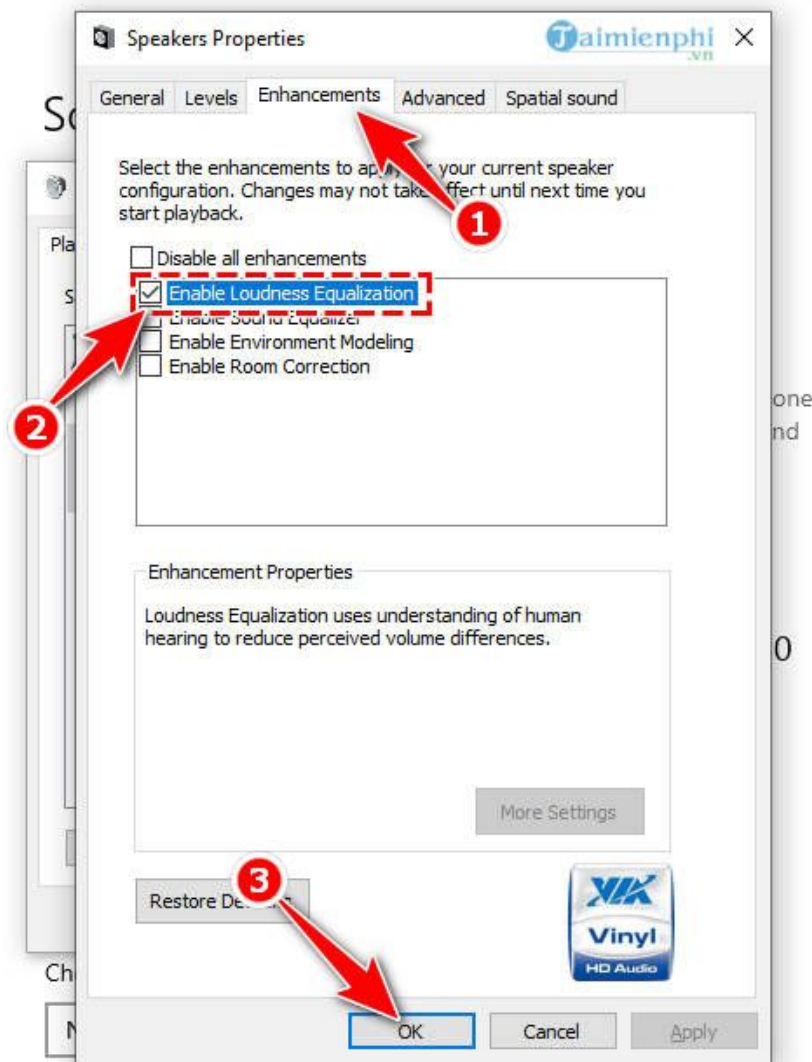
Speakers Properties

Taimienphi.vn

×

So

General Levels Enhancements Advanced Spatial sound

Select the enhancements to app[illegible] your current speaker configuration. Changes may not take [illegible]ffect until next time you start playback.

1

Pla

Disable all enhancements

S

Enable Loudness Equalization

Enable Sound Equalizer

Enable Environment Modeling

Enable Room Correction

2

one

nd

Enhancement Properties

Loudness Equalization uses understanding of human hearing to reduce perceived volume differences.

0

More Settings

3

Restore De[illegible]

VIA

Vinyl

HD Audio

Ch

N

OK Cancel Apply